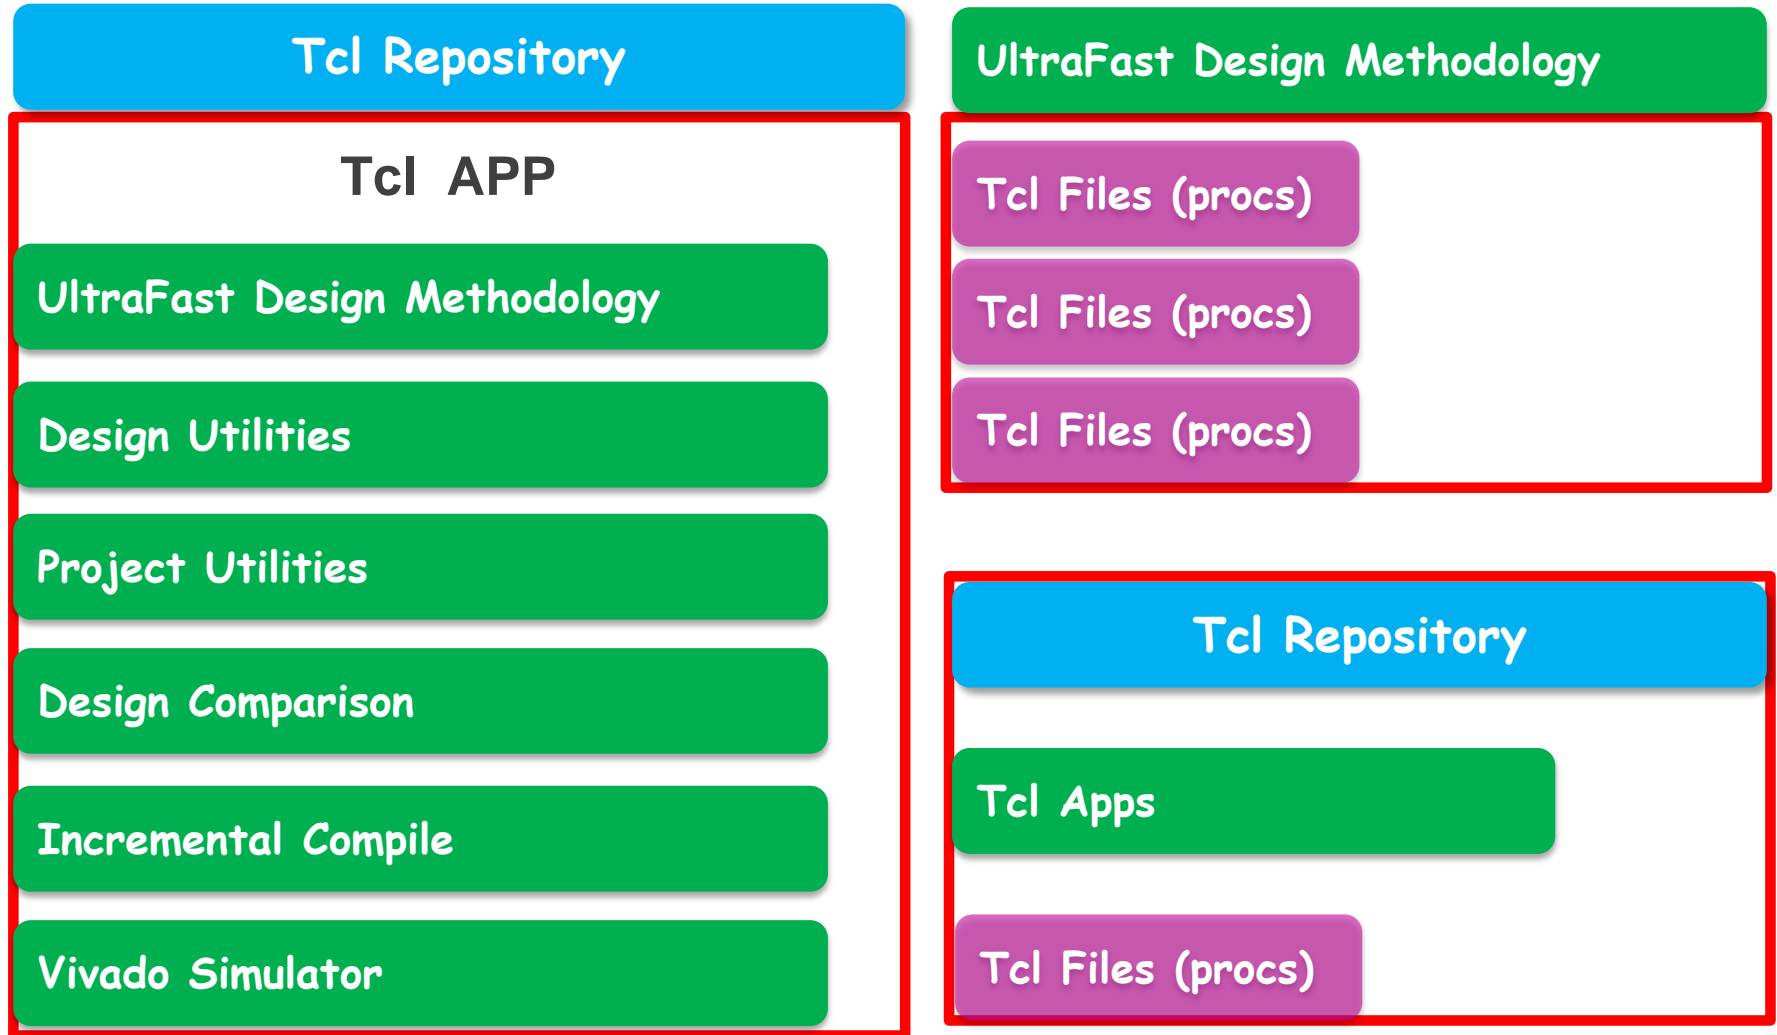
Tcl Repository

Tcl APP

UltraFast Design Methodology

Design Utilities

Project Utilities

Design Comparison

Incremental Compile

Vivado Simulator

UltraFast Design Methodology

Tcl Files (procs)

Tcl Files (procs)

Tcl Files (procs)

Tcl Repository

Tcl Apps

Tcl Files (procs)